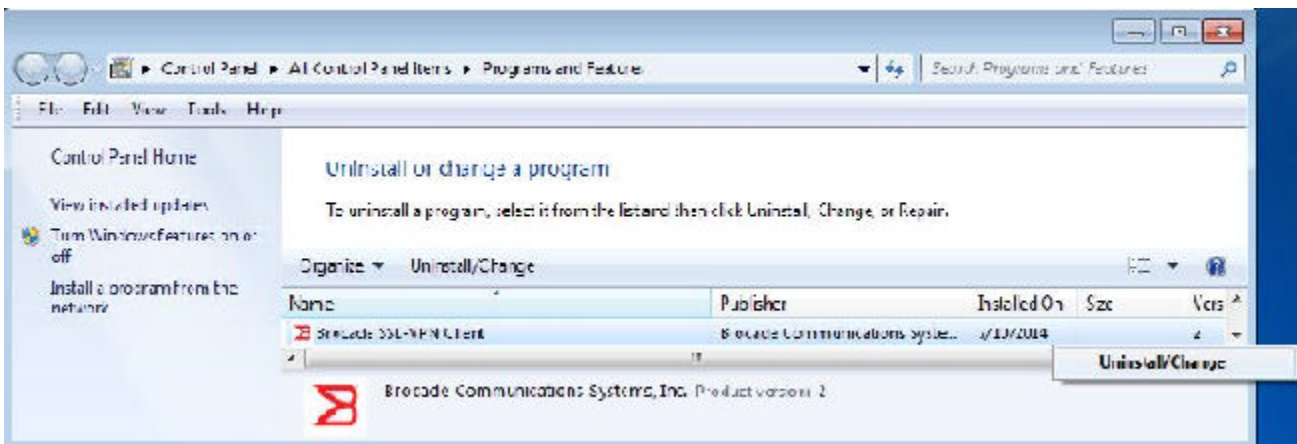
▸ Control Panel ▸ All Control Panel Items ▸ Programs and Features

Search Programs and Features

File Edit View Tools Help

Control Panel Home

View installed updates

Turn Windows features on or off

Install a program from the network

Uninstall or change a program

To uninstall a program, select it from the list and then click Uninstall, Change, or Repair.

Organize ▾ Uninstall/Change

| Name | Publisher | Installed On | Size | Vers |
|---|---|---|---|---|
| Brocade SSL-VPN Client | Brocade Communications Syste... | 3/13/2014 | | 2 |

Uninstall/Change

Brocade Communications Systems, Inc. Product version: 2